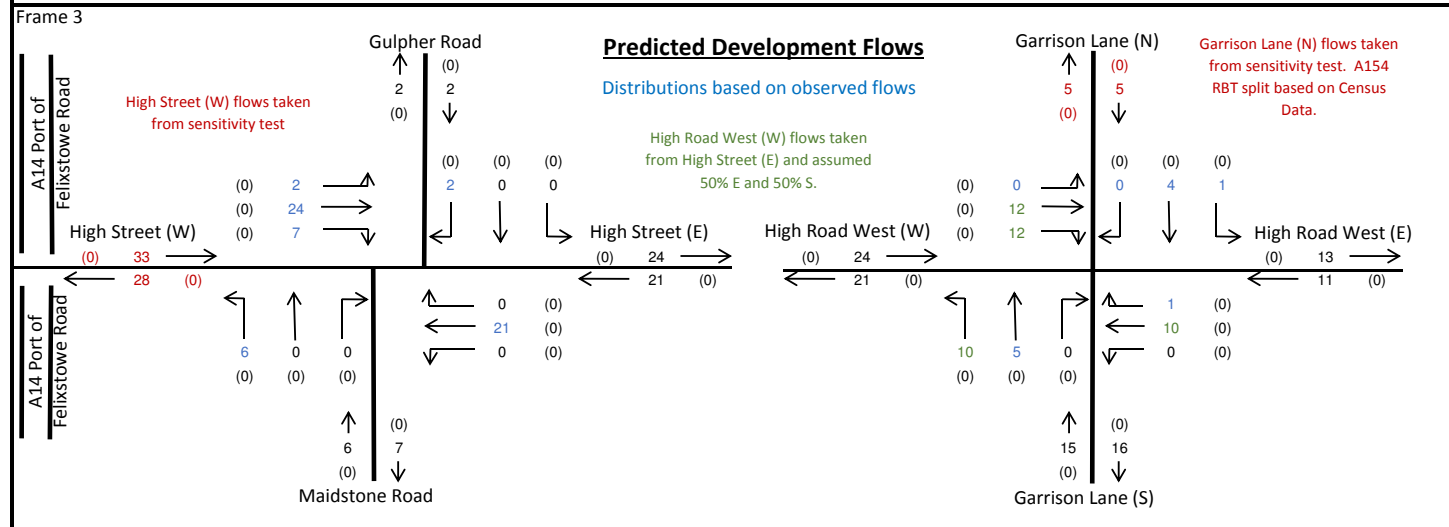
Frame 3

Predicted Development Flows

Distributions based on observed flows

A14 Port of Felixstowe Road

High Street (W) flows taken from sensitivity test

Gulpher Road

(0)
2 2
(0)

(0) (0) (0)
2 0 0

(0) 2
(0) 24
(0) 7

High Street (W)
(0) 33
28 (0)

High Street (E)
(0) 24
21 (0)

6 0 0
(0) (0) (0)

0 (0)
21 (0)
0 (0)

A14 Port of Felixstowe Road

(0)
6 7
(0)

Maidstone Road

High Road West (W) flows taken from High Street (E) and assumed 50% E and 50% S.

Garrison Lane (N)

Garrison Lane (N) flows taken from sensitivity test. A154 RBT split based on Census Data.

(0)
5 5
(0)

(0) (0) (0)
0 4 1

(0) 0
(0) 12
(0) 12

High Road West (W)
(0) 24
21 (0)

High Road West (E)
(0) 13
11 (0)

10 5 0
(0) (0) (0)

1 (0)
10 (0)
0 (0)

(0)
15 16
(0)

Garrison Lane (S)